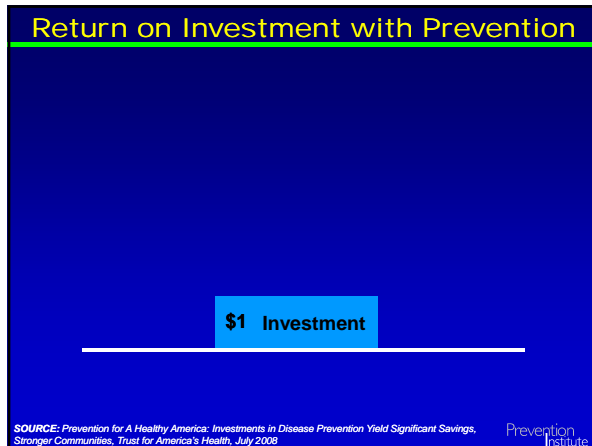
Return on Investment with Prevention

$1 Investment

SOURCE: Prevention for A Healthy America: Investments in Disease Prevention Yield Significant Savings, Stronger Communities, Trust for America's Health, July 2008

Prevention Institute